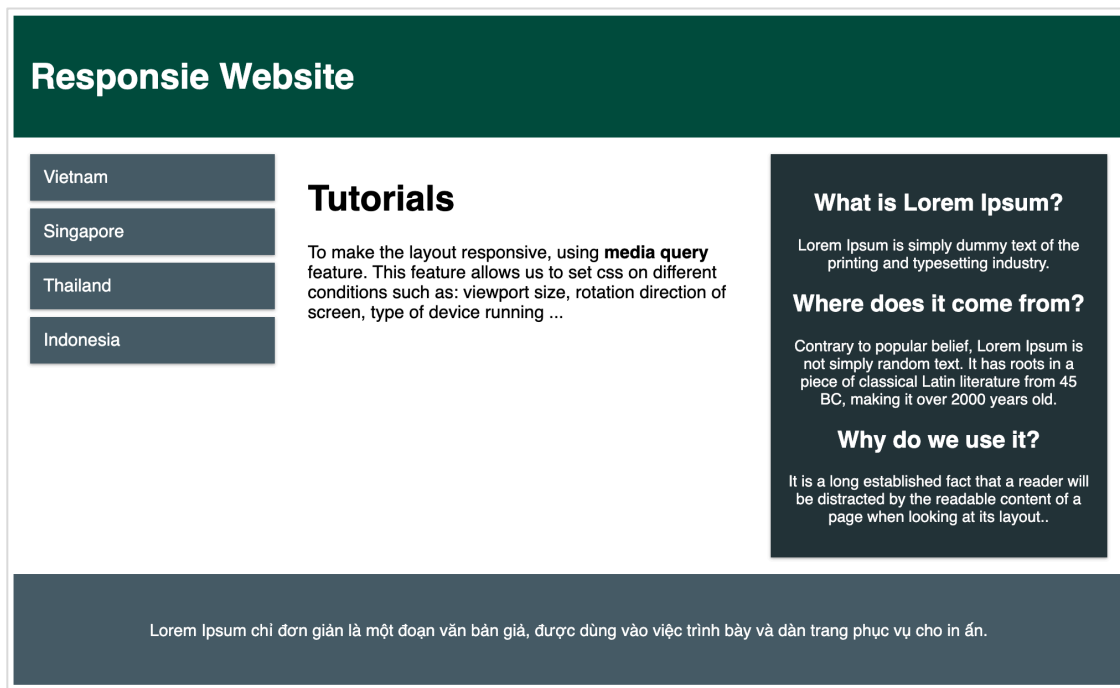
Responsie Website

Vietnam

Singapore

Thailand

Indonesia

Tutorials

To make the layout responsive, using **media query** feature. This feature allows us to set css on different conditions such as: viewport size, rotation direction of screen, type of device running ...

What is Lorem Ipsum?

Lorem Ipsum is simply dummy text of the printing and typesetting industry.

Where does it come from?

Contrary to popular belief, Lorem Ipsum is not simply random text. It has roots in a piece of classical Latin literature from 45 BC, making it over 2000 years old.

Why do we use it?

It is a long established fact that a reader will be distracted by the readable content of a page when looking at its layout..

Lorem Ipsum chỉ đơn giản là một đoạn văn bản giả, được dùng vào việc trình bày và dàn trang phục vụ cho in ấn.